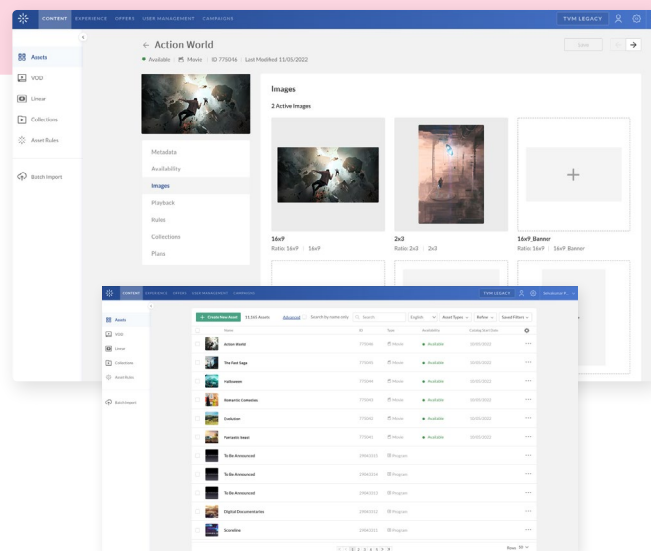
CONTENT EXPERIENCE OFFERS USER MANAGEMENT CAMPAIGNS

TVM LEGACY

Assets
VOD
Linear
Collections
Asset Rules
Batch Import

← Action World

Available | Movie | ID 775046 | Last Modified 11/05/2022

Save

Metadata
Availability
Images
Playback
Rules
Collections
Plans

Images

2 Active Images

16x9
Ratio: 16x9 | 16x9

2x3
Ratio: 2x3 | 2x3

16x9_Banner
Ratio: 16x9 | 16x9_Banner

CONTENT EXPERIENCE OFFERS USER MANAGEMENT CAMPAIGNS

TVM LEGACY

Assets
VOD
Linear
Collections
Asset Rules
Batch Import

+ Create New Asset 11,165 Assets Advanced Search by name only Search English Asset Types Refine Saved Filters

| Name | ID | Type | Availability | Coming Soon Date |  |
|---|---|---|---|---|---|
| Action World | 775046 | Movie | Available | 10/05/2022 | ··· |
| The Fast Saga | 775045 | Movie | Available | 10/05/2022 | ··· |
| Halloween | 775044 | Movie | Available | 10/05/2022 | ··· |
| Romantic Comedies | 775043 | Movie | Available | 10/05/2022 | ··· |
| Evolution | 775042 | Movie | Available | 10/05/2022 | ··· |
| Fantastic Beast | 775041 | Movie | Available | 10/05/2022 | ··· |
| To Be Announced | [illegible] | Program |  |  | ··· |
| To Be Announced | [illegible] | Program |  |  | ··· |
| To Be Announced | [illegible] | Program |  |  | ··· |
| Digital Documentaries | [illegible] | Program |  |  | ··· |
| Scoreline | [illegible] | Program |  |  | ··· |

1 2 3 4 5 6 7 8

Rows 50